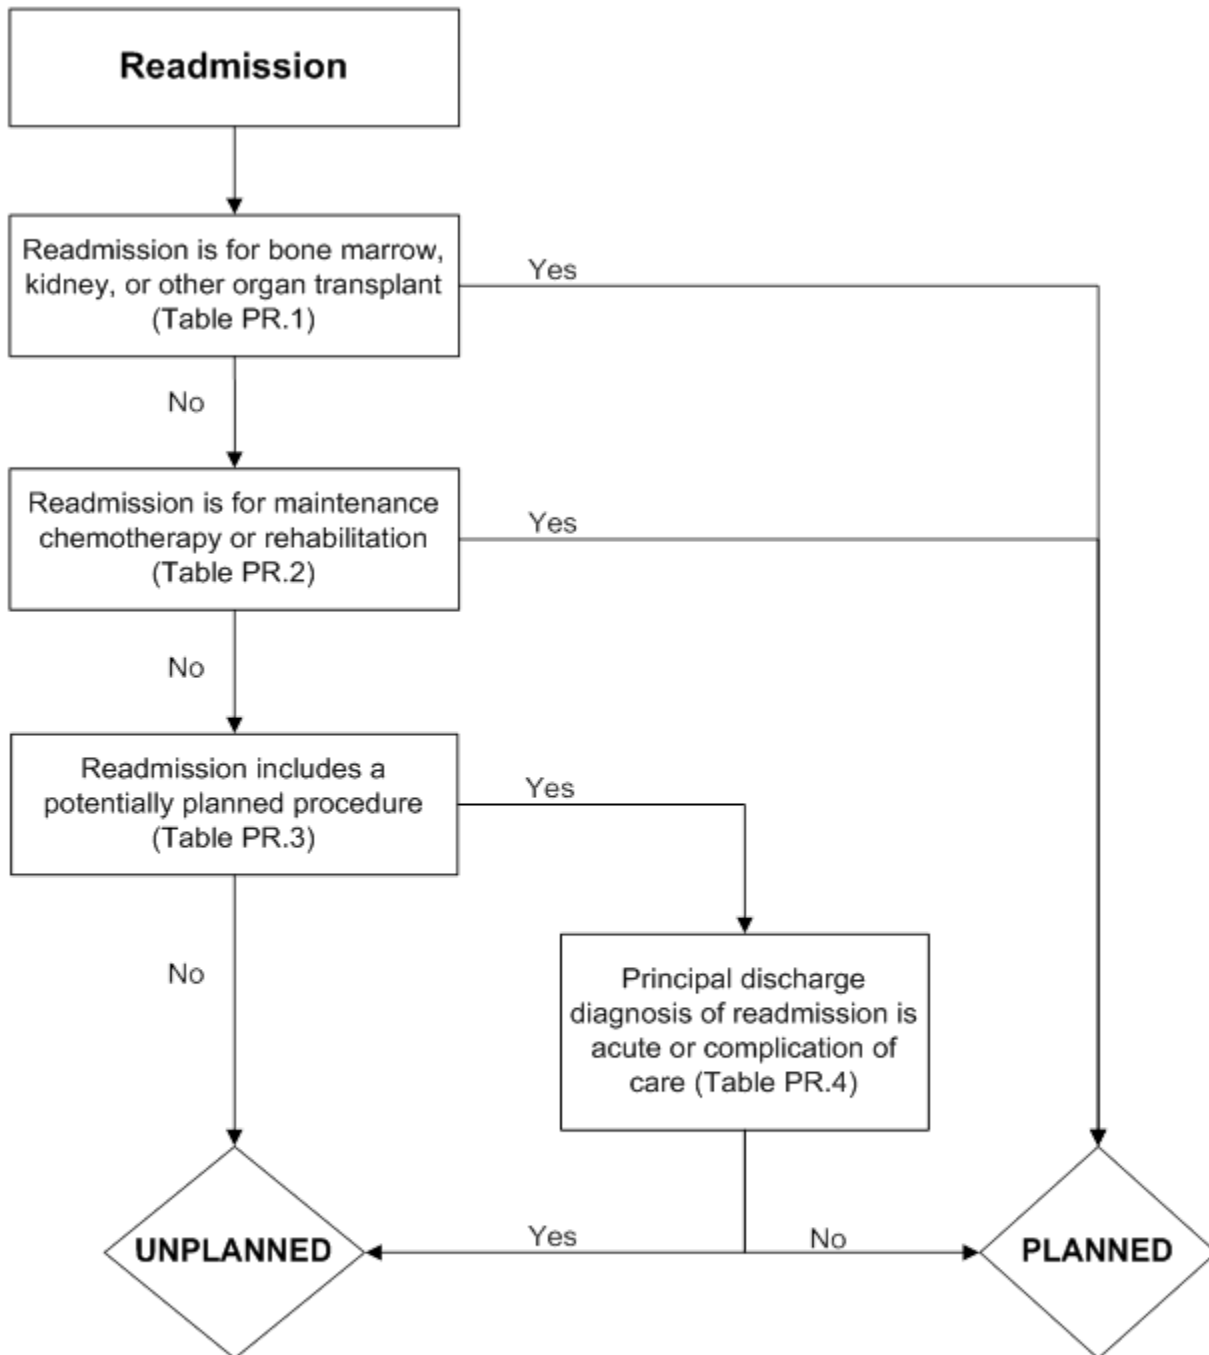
Readmission

Readmission is for bone marrow, kidney, or other organ transplant (Table PR.1)

Yes

No

Readmission is for maintenance chemotherapy or rehabilitation (Table PR.2)

Yes

No

Readmission includes a potentially planned procedure (Table PR.3)

Yes

No

Principal discharge diagnosis of readmission is acute or complication of care (Table PR.4)

Yes

No

UNPLANNED

PLANNED